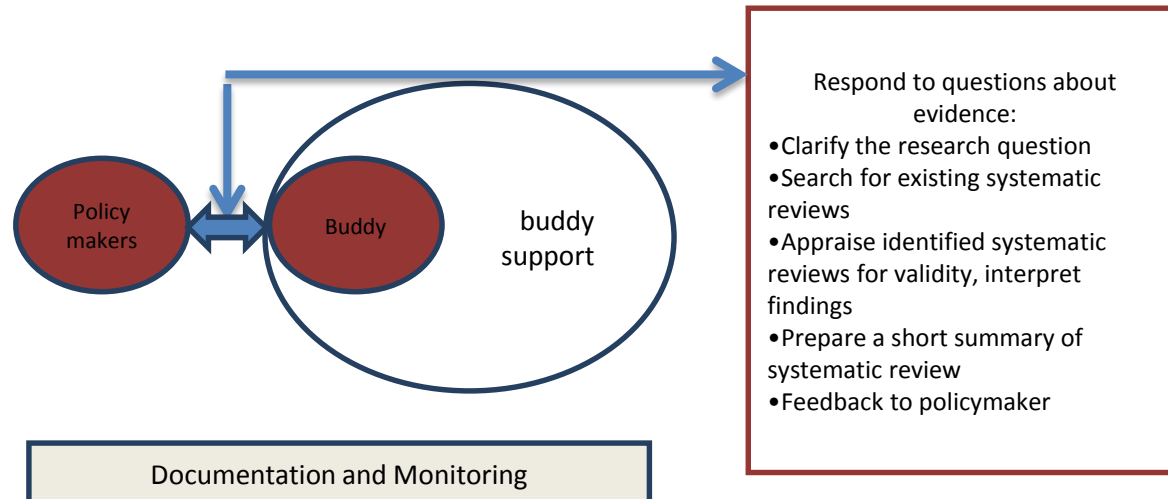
Policy makers

Buddy

buddy support

Respond to questions about evidence:
•Clarify the research question
•Search for existing systematic reviews
•Appraise identified systematic reviews for validity, interpret findings
•Prepare a short summary of systematic review
•Feedback to policymaker

Documentation and Monitoring